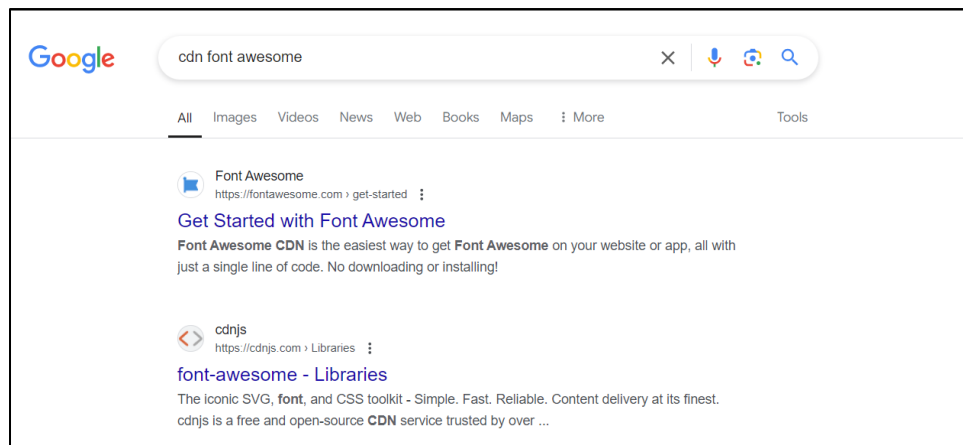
Google

cdn font awesome

All Images Videos News Web Books Maps ⋮ More Tools

Font Awesome
https://fontawesome.com › get-started

Get Started with Font Awesome

Font Awesome CDN is the easiest way to get Font Awesome on your website or app, all with just a single line of code. No downloading or installing!

cdnjs
https://cdnjs.com › Libraries

font-awesome - Libraries

The iconic SVG, font, and CSS toolkit - Simple. Fast. Reliable. Content delivery at its finest. cdnjs is a free and open-source CDN service trusted by over ...